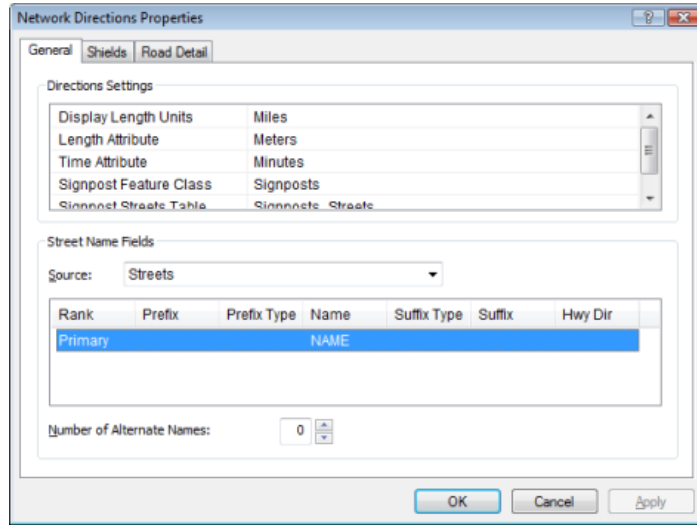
Network Directions Properties

General | Shields | Road Detail

Directions Settings

| | |
|---|---|
| Display Length Units | Miles |
| Length Attribute | Meters |
| Time Attribute | Minutes |
| Signpost Feature Class | Signposts |
| Signpost Streets Table | Signposts_Streets |

Street Name Fields

Source: Streets

| Rank | Prefix | Prefix Type | Name | Suffix Type | Suffix | Hwy Dir |
|---|---|---|---|---|---|---|
| Primary | | | NAME | | | |

Number of Alternate Names: 0

OK Cancel Apply